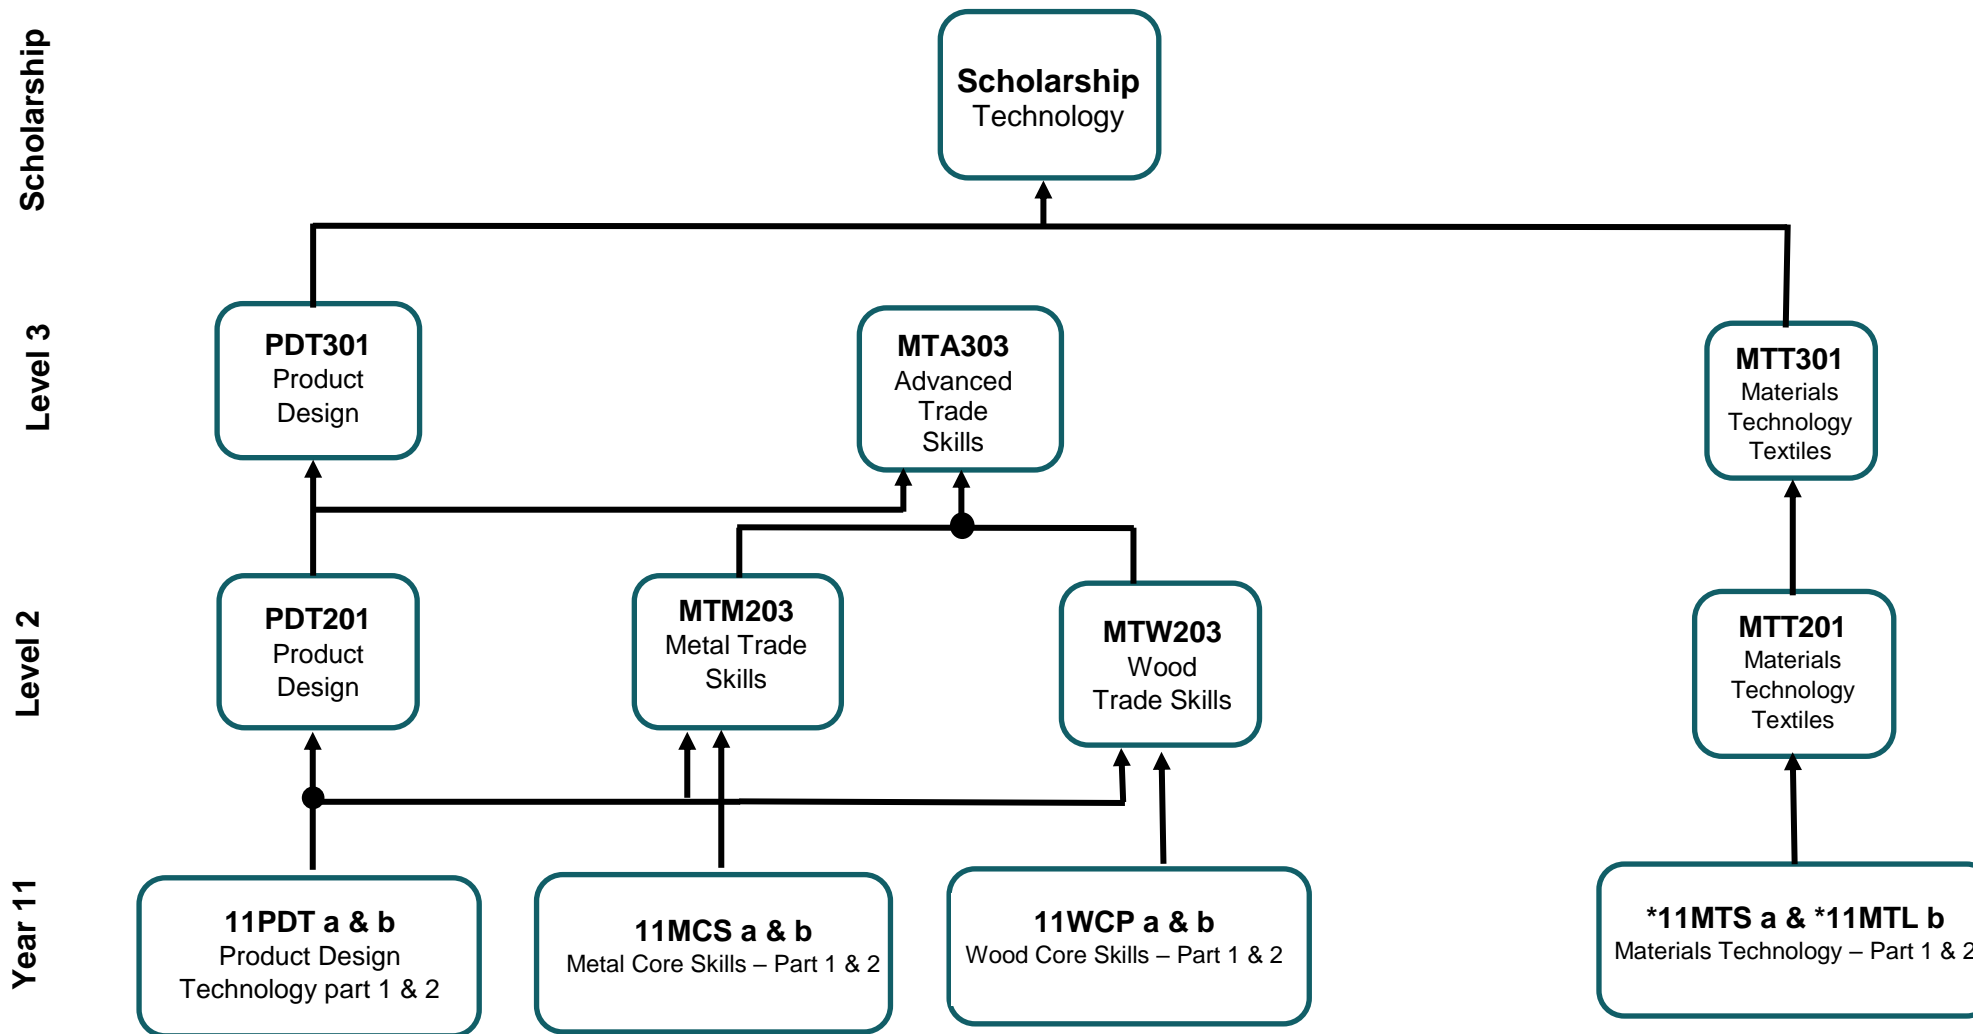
Scholarship

Scholarship
Technology

Level 3

PDT301
Product
Design

MTA303
Advanced
Trade
Skills

MTT301
Materials
Technology
Textiles

Level 2

PDT201
Product
Design

MTM203
Metal Trade
Skills

MTW203
Wood
Trade Skills

MTT201
Materials
Technology
Textiles

Year 11

11PDT a & b
Product Design
Technology part 1 & 2

11MCS a & b
Metal Core Skills – Part 1 & 2

11WCP a & b
Wood Core Skills – Part 1 & 2

*11MTS a & *11MTL b
Materials Technology – Part 1 & 2